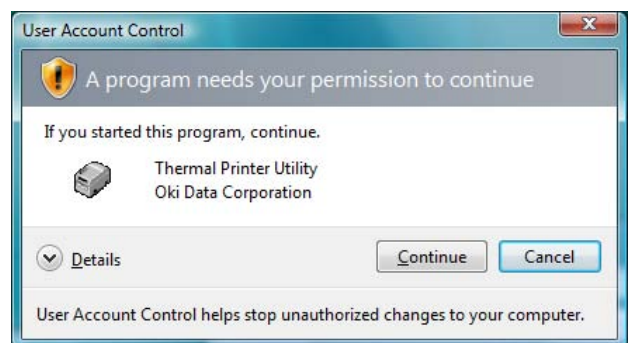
User Account Control

A program needs your permission to continue

If you started this program, continue.

Thermal Printer Utility
Oki Data Corporation

Details

Continue

Cancel

User Account Control helps stop unauthorized changes to your computer.